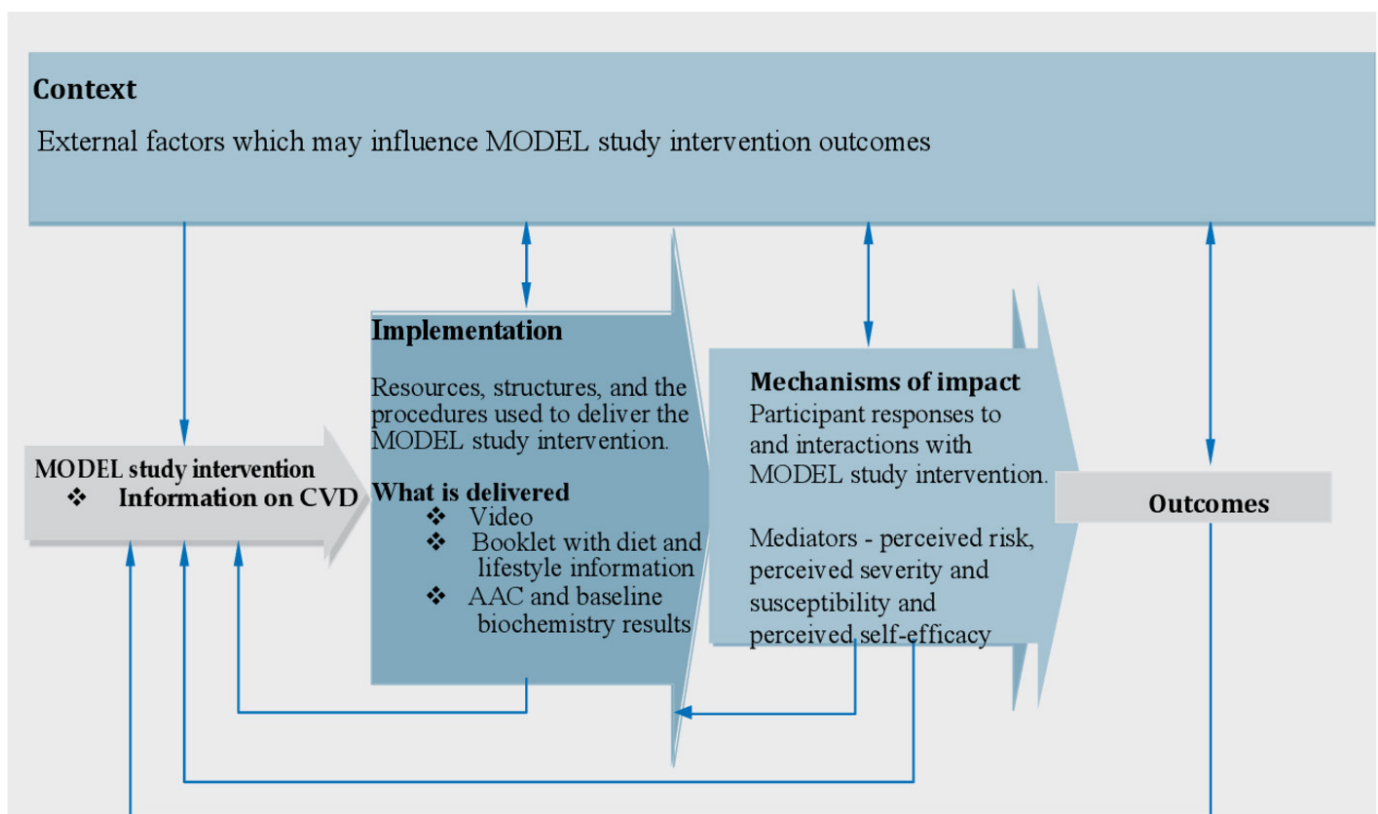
Context

External factors which may influence MODEL study intervention outcomes

MODEL study intervention
❖ Information on CVD

Implementation

Resources, structures, and the procedures used to deliver the MODEL study intervention.

What is delivered
❖ Video
❖ Booklet with diet and lifestyle information
❖ AAC and baseline biochemistry results

Mechanisms of impact
Participant responses to and interactions with MODEL study intervention.

Mediators - perceived risk, perceived severity and susceptibility and perceived self-efficacy

Outcomes